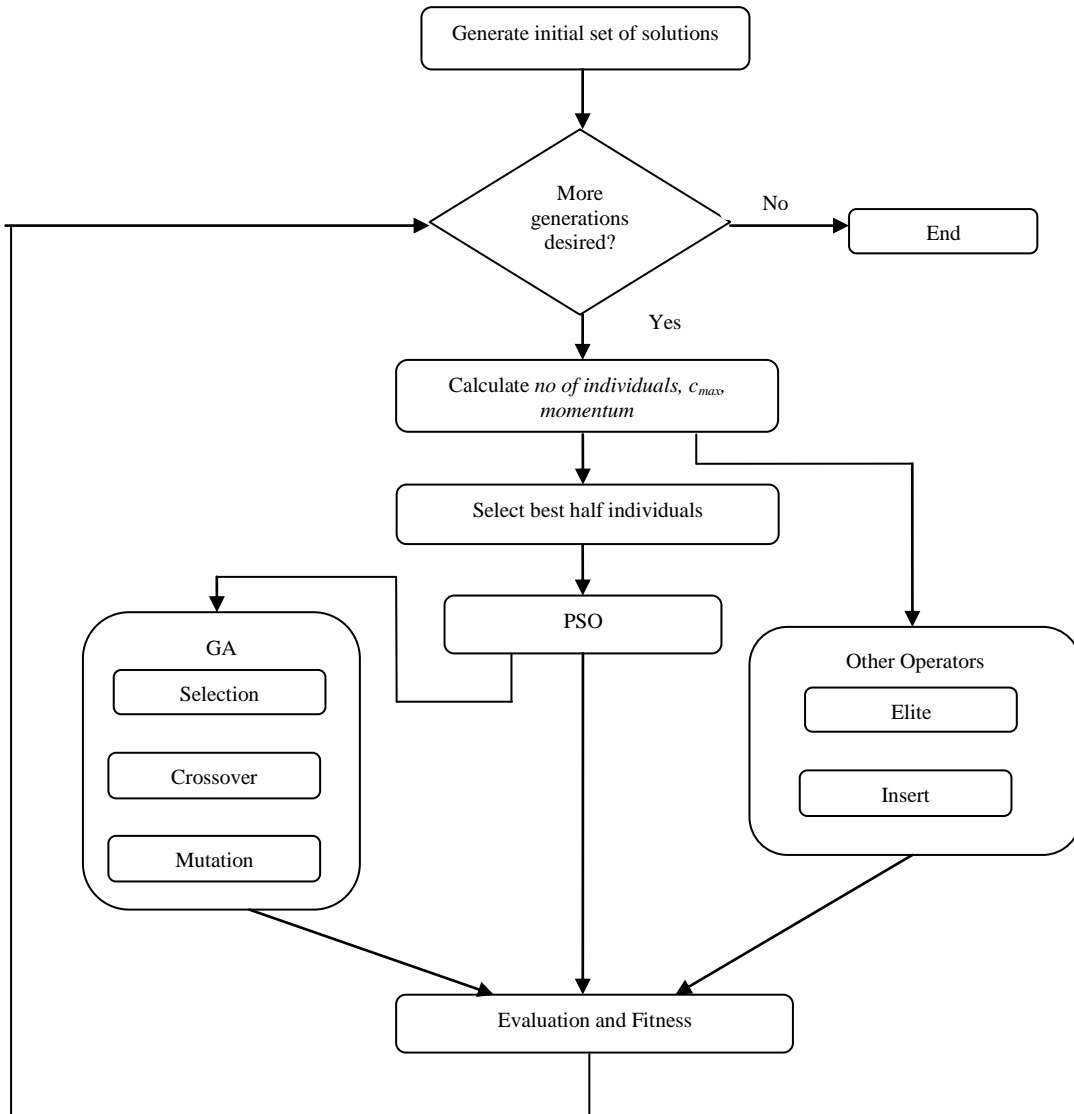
Generate initial set of solutions

More generations desired?

No

End

Yes

Calculate *no of individuals*, $c_{max}$, *momentum*

Select best half individuals

PSO

GA

Selection

Crossover

Mutation

Other Operators

Elite

Insert

Evaluation and Fitness